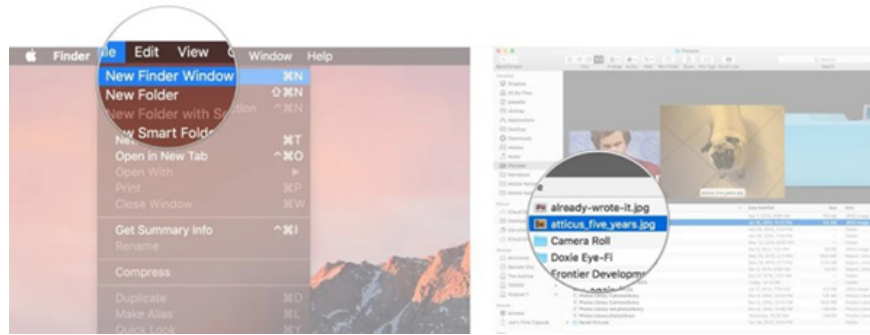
Finder ile Edit View Window Help

New Finder Window ⌘N
New Folder ⇧⌘N
New Folder with Selection ^⌘N
New Smart Folder
New ⌘T
Open in New Tab ^⌘O
Open With ▸
Print ⌘P
Close Window ⌘W
Get Summary Info ^⌘I
Rename
Compress
Duplicate ⌘D
Make Alias ^⌘A
Quick Look ⌘Y

Pictures

e
already-wrote-it.jpg
atticus_five_years.jpg
Camera Roll
Doxie Eye-Fi
Frontier Developm